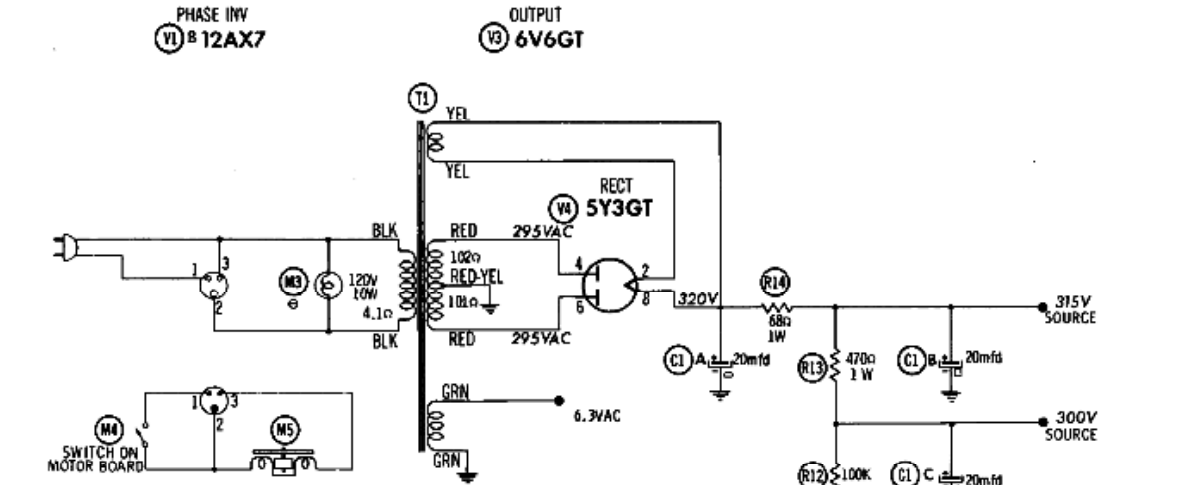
PHASE INV
V1 B 12AX7

OUTPUT
V3 6V6GT

T1
YEL
YEL

RECT
V4 5Y3GT

BLK
RED
295VAC
102Ω
RED-YEL
101Ω
4.1Ω
BLK
RED
295VAC

1
3
2

M3
120V
10W

4
6
2
8

320V

R14
68Ω
1W

315V
SOURCE

C1 A 20mfd

R13 470Ω 1 W

C1 B 20mfd

300V
SOURCE

GRN
6.3VAC
GRN

M4
SWITCH ON
MOTOR BOARD

1
3
2

M5

R12 100K

C1 C 20mfd